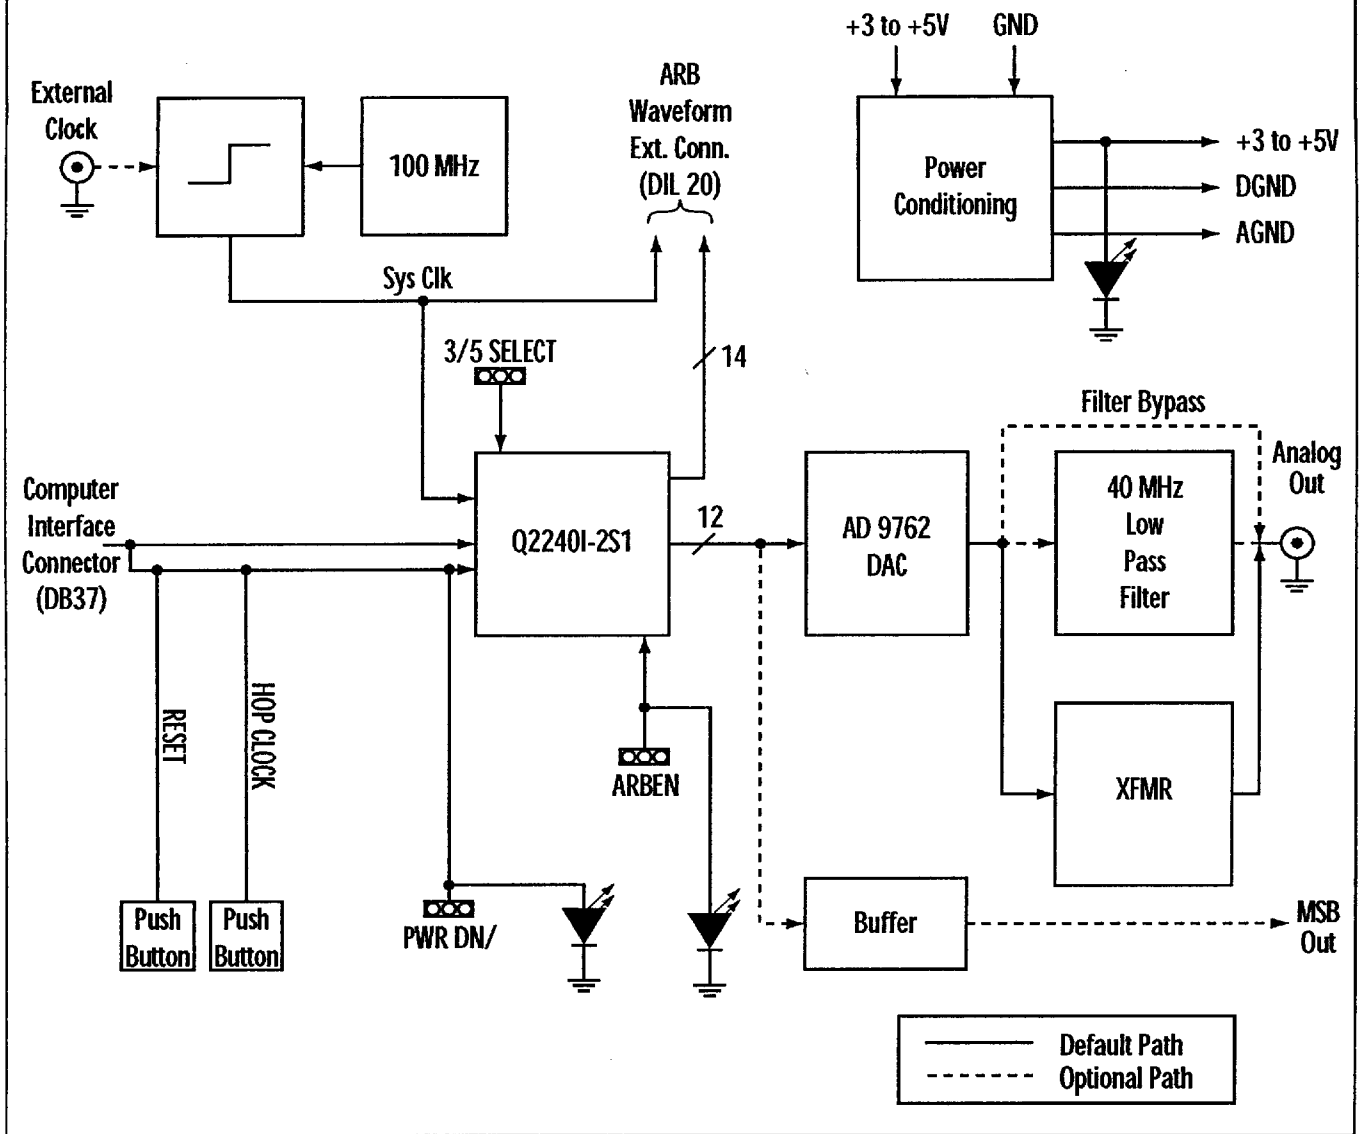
External Clock

100 MHz

ARB Waveform Ext. Conn. (DIL 20)

+3 to +5V

GND

Power Conditioning

+3 to +5V

DGND

AGND

Sys Clk

3/5 SELECT

14

Filter Bypass

Computer Interface Connector (DB37)

Q2240I-2S1

12

AD 9762 DAC

40 MHz Low Pass Filter

Analog Out

RESET

HOP CLOCK

ARBEN

XFMR

Push Button

Push Button

PWR DN/

Buffer

MSB Out

Default Path

Optional Path